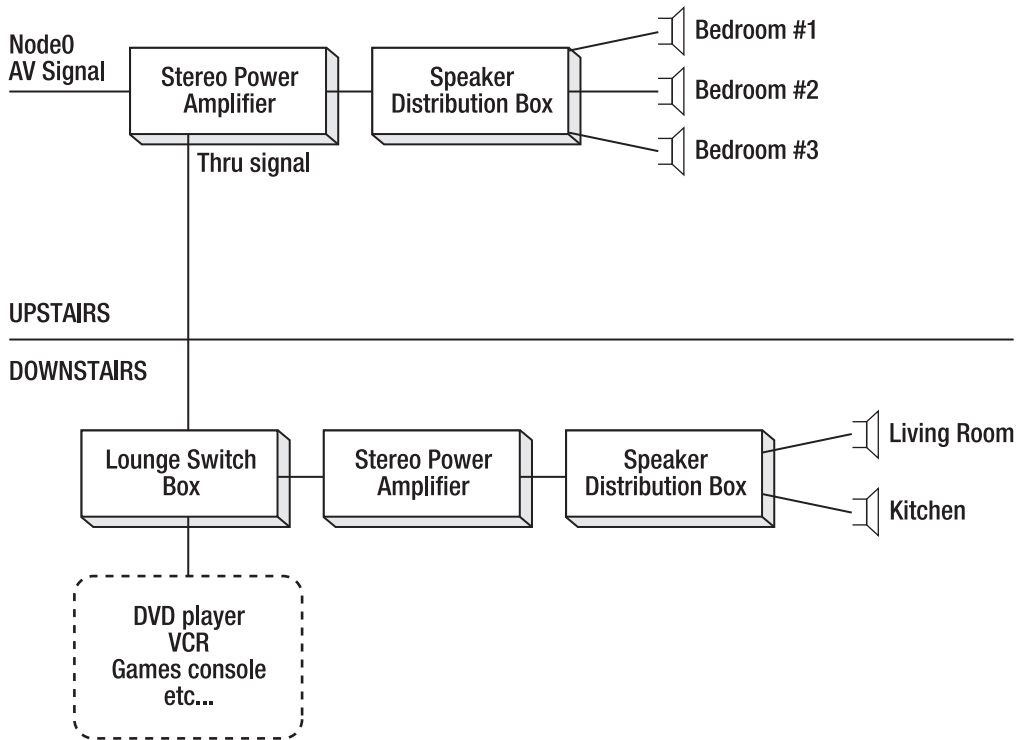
Node0
AV Signal

Stereo Power Amplifier

Speaker Distribution Box

Bedroom #1

Bedroom #2

Bedroom #3

Thru signal

UPSTAIRS

DOWNSTAIRS

Lounge Switch Box

Stereo Power Amplifier

Speaker Distribution Box

Living Room

Kitchen

DVD player
VCR
Games console
etc...